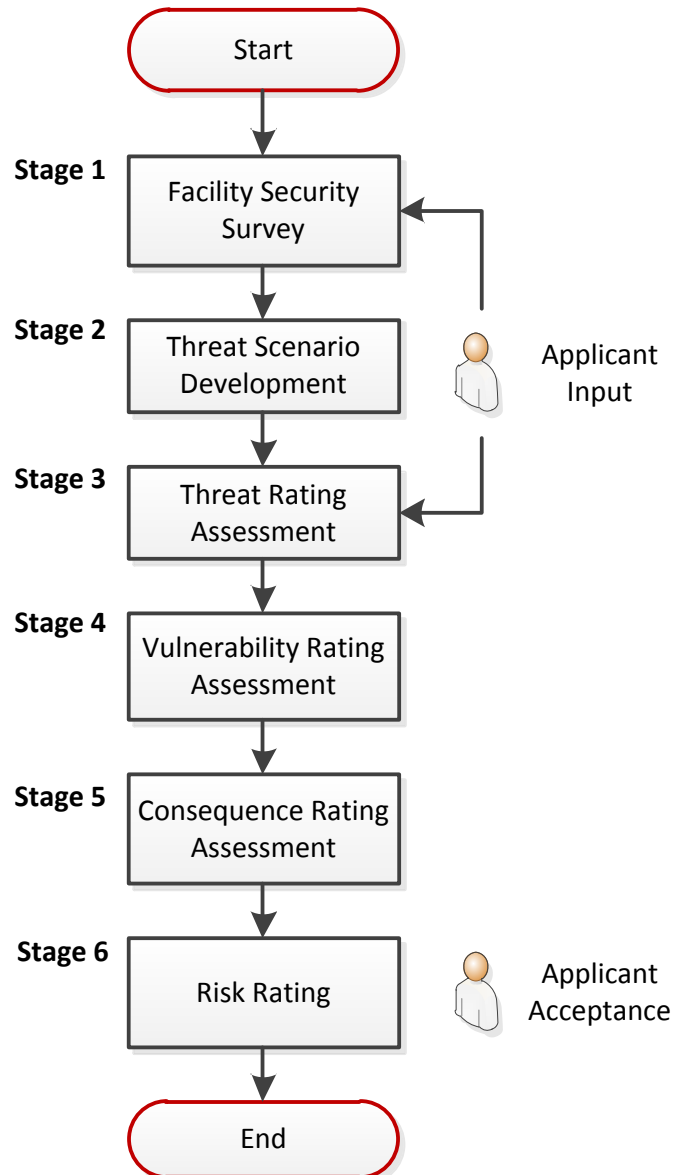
Start

Stage 1
Facility Security Survey

Stage 2
Threat Scenario Development

Applicant Input

Stage 3
Threat Rating Assessment

Stage 4
Vulnerability Rating Assessment

Stage 5
Consequence Rating Assessment

Stage 6
Risk Rating

Applicant Acceptance

End